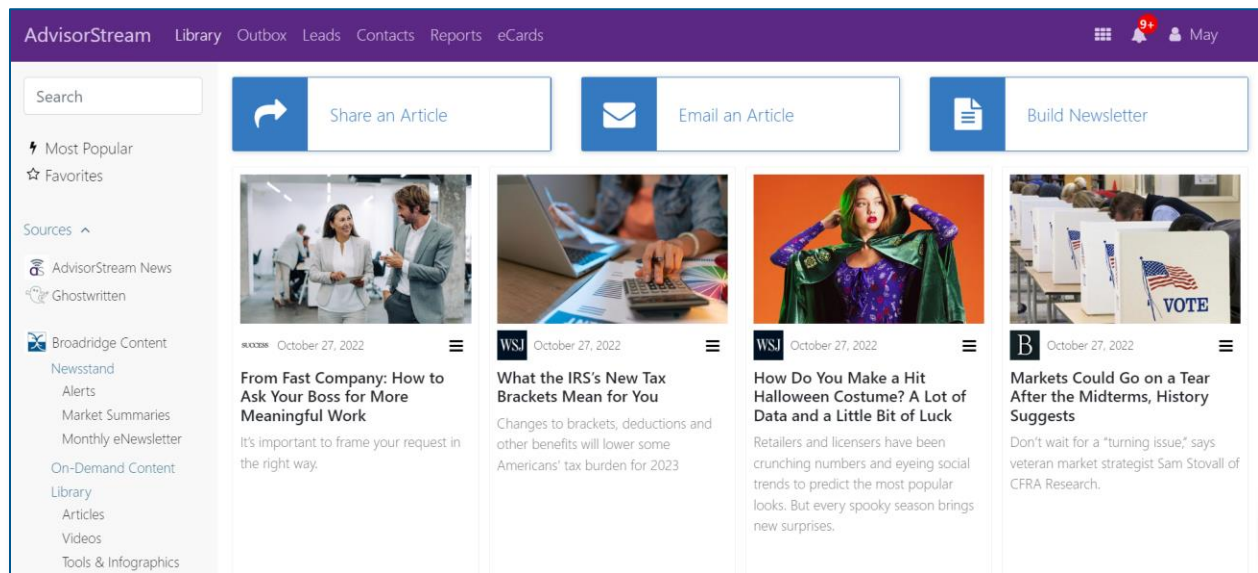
AdvisorStream Library Outbox Leads Contacts Reports eCards

9+ May

Search

Most Popular
Favorites

Sources

AdvisorStream News
Ghostwritten

Broadridge Content
Newsstand
Alerts
Market Summaries
Monthly eNewsletter
On-Demand Content
Library
Articles
Videos
Tools & Infographics

Share an Article

Email an Article

Build Newsletter

SUCCESS October 27, 2022

From Fast Company: How to Ask Your Boss for More Meaningful Work

It's important to frame your request in the right way.

WSJ October 27, 2022

What the IRS's New Tax Brackets Mean for You

Changes to brackets, deductions and other benefits will lower some Americans' tax burden for 2023

WSJ October 27, 2022

How Do You Make a Hit Halloween Costume? A Lot of Data and a Little Bit of Luck

Retailers and licensers have been crunching numbers and eyeing social trends to predict the most popular looks. But every spooky season brings new surprises.

B October 27, 2022

Markets Could Go on a Tear After the Midterms, History Suggests

Don't wait for a "turning issue," says veteran market strategist Sam Stovall of CFRA Research.

VOTE